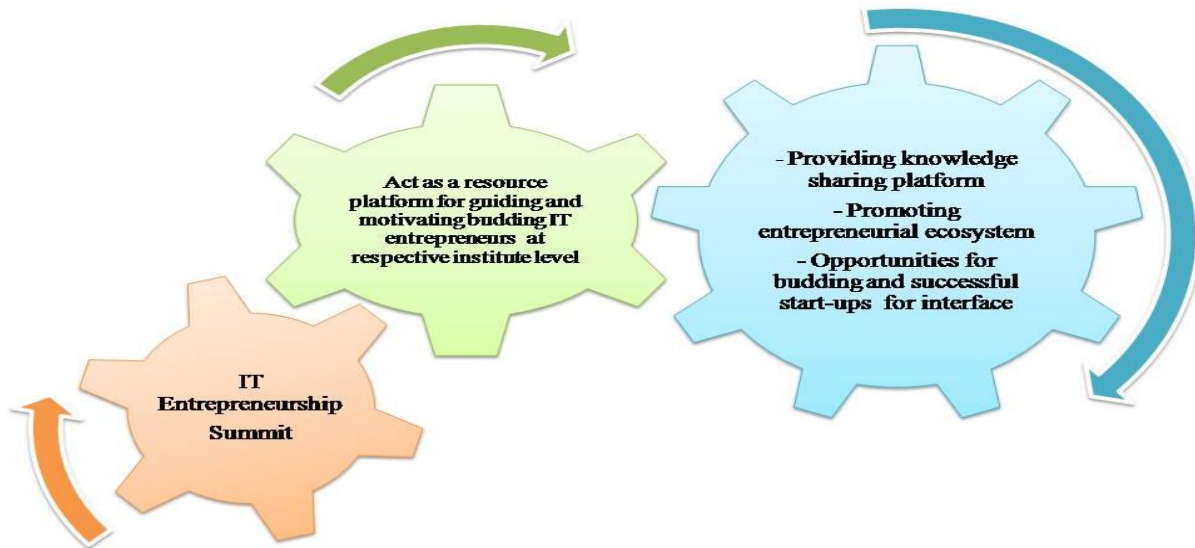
IT Entrepreneurship Summit

Act as a resource platform for guiding and motivating budding IT entrepreneurs at respective institute level

- Providing knowledge sharing platform

- Promoting entrepreneurial ecosystem

- Opportunities for budding and successful start-ups for interface